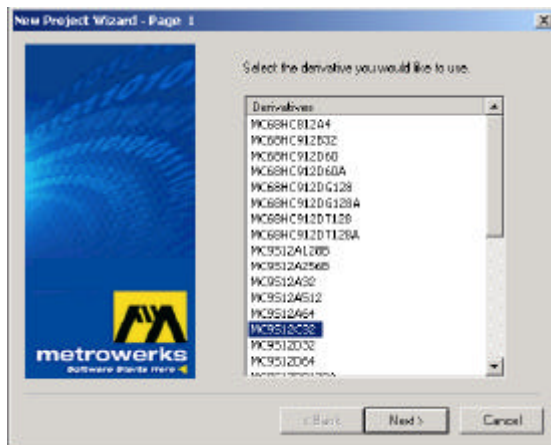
New Project Wizard - Page 1

Select the derivative you would like to use.

Derivatives
MC68HC812A4
MC68HC912B32
MC68HC912D60
MC68HC912D60A
MC68HC912DG128
MC68HC912DG128A
MC68HC912DT128
MC68HC912DT128A
MC9S12A128B
MC9S12A256B
MC9S12A32
MC9S12A512
MC9S12A64
MC9S12C32
MC9S12D32
MC9S12D64

metrowerks
Software Starts Here

< Back
Next >
Cancel